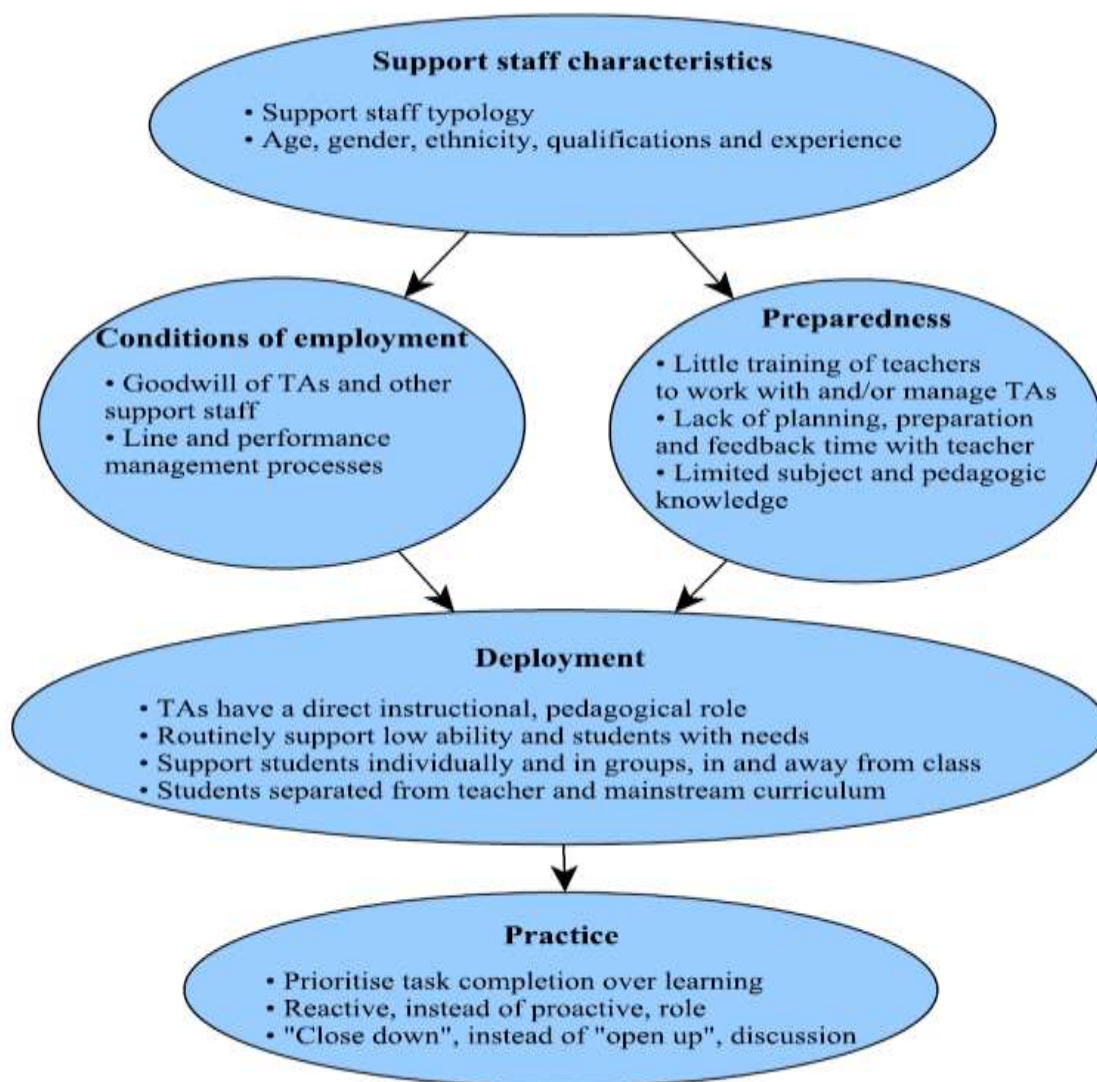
Support staff characteristics

• Support staff typology
• Age, gender, ethnicity, qualifications and experience

Conditions of employment

• Goodwill of TAs and other support staff
• Line and performance management processes

Preparedness

• Little training of teachers to work with and/or manage TAs
• Lack of planning, preparation and feedback time with teacher
• Limited subject and pedagogic knowledge

Deployment

• TAs have a direct instructional, pedagogical role
• Routinely support low ability and students with needs
• Support students individually and in groups, in and away from class
• Students separated from teacher and mainstream curriculum

Practice

• Prioritise task completion over learning
• Reactive, instead of proactive, role
• "Close down", instead of "open up", discussion